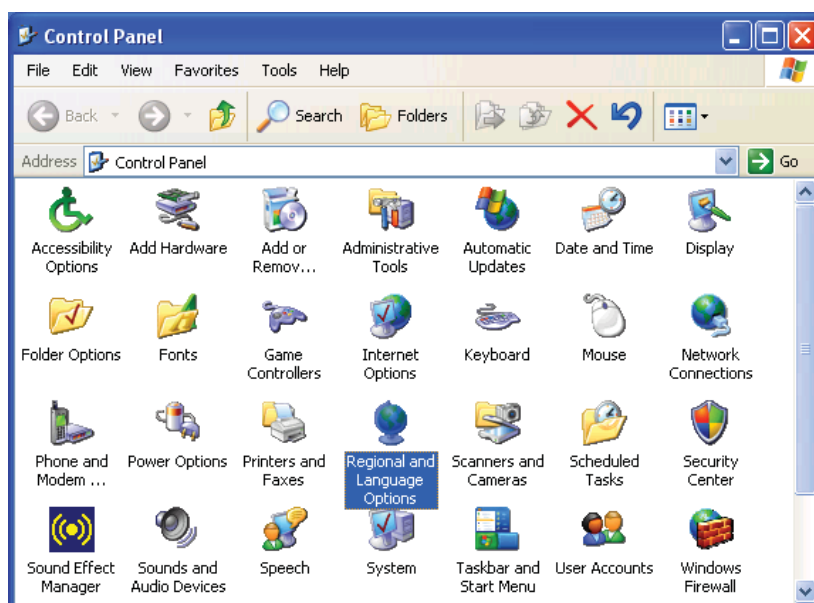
Control Panel

File Edit View Favorites Tools Help

Back Search Folders

Address Control Panel Go

Accessibility Options
Add Hardware
Add or Remov...
Administrative Tools
Automatic Updates
Date and Time
Display

Folder Options
Fonts
Game Controllers
Internet Options
Keyboard
Mouse
Network Connections

Phone and Modem ...
Power Options
Printers and Faxes
Regional and Language Options
Scanners and Cameras
Scheduled Tasks
Security Center

Sound Effect Manager
Sounds and Audio Devices
Speech
System
Taskbar and Start Menu
User Accounts
Windows Firewall